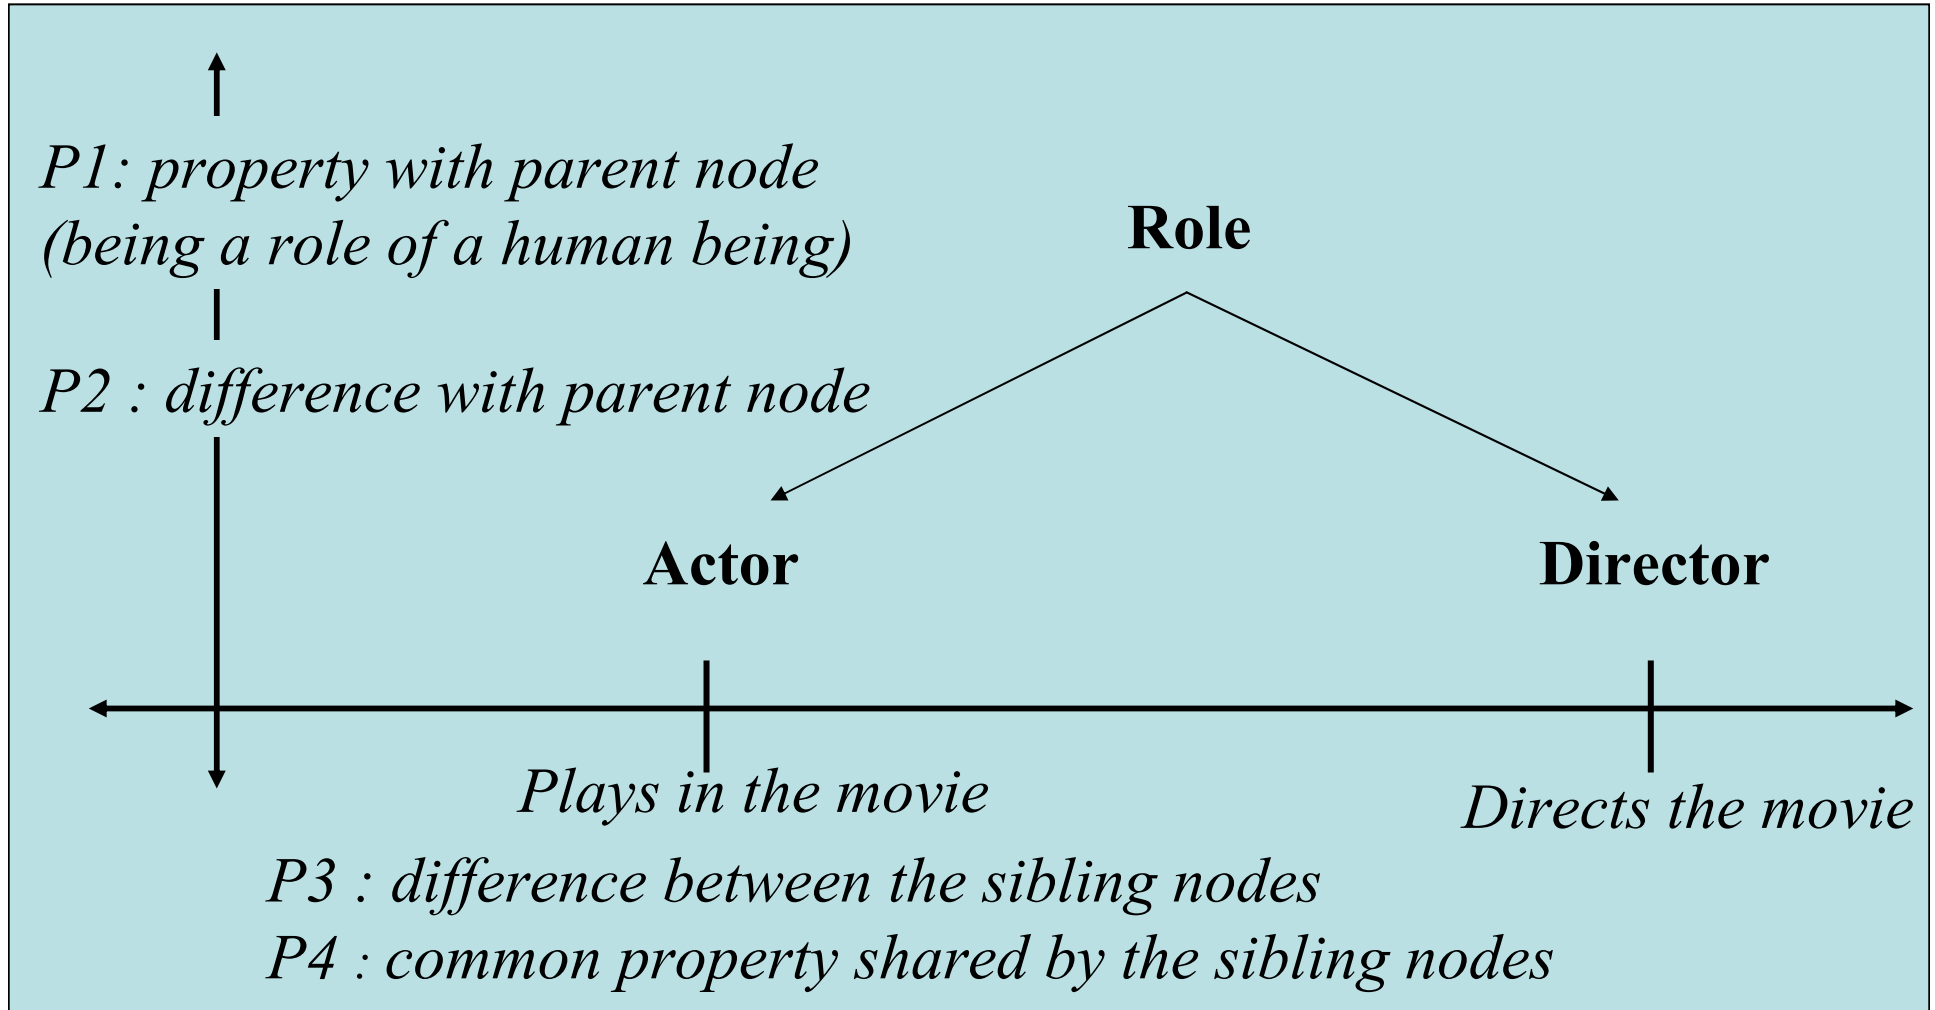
P1: property with parent node (being a role of a human being)

P2 : difference with parent node

Role

Actor

Director

Plays in the movie

Directs the movie

P3 : difference between the sibling nodes

P4 : common property shared by the sibling nodes